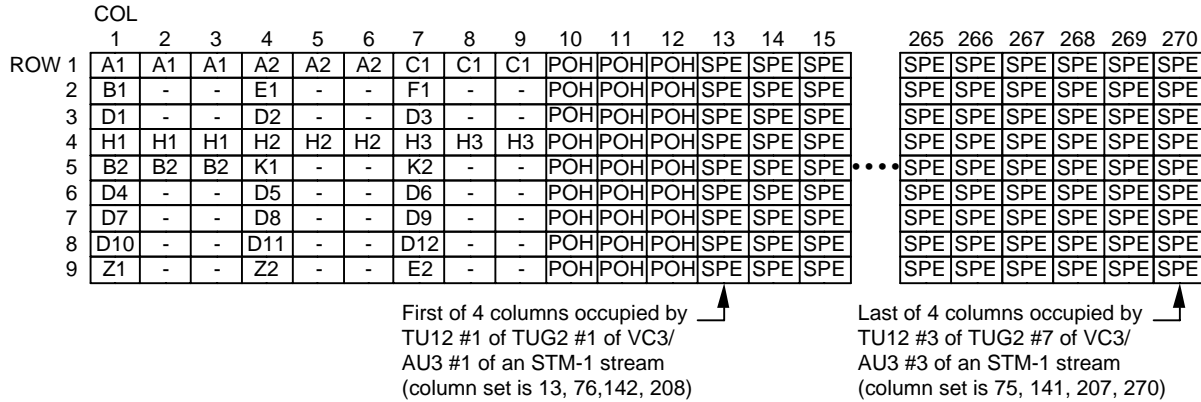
COL

|  | 1 | 2 | 3 | 4 | 5 | 6 | 7 | 8 | 9 | 10 | 11 | 12 | 13 | 14 | 15 |
|---|---|---|---|---|---|---|---|---|---|---|---|---|---|---|---|
| ROW 1 | A1 | A1 | A1 | A2 | A2 | A2 | C1 | C1 | C1 | POH | POH | POH | SPE | SPE | SPE |
| 2 | B1 | - | - | E1 | - | - | F1 | - | - | POH | POH | POH | SPE | SPE | SPE |
| 3 | D1 | - | - | D2 | - | - | D3 | - | - | POH | POH | POH | SPE | SPE | SPE |
| 4 | H1 | H1 | H1 | H2 | H2 | H2 | H3 | H3 | H3 | POH | POH | POH | SPE | SPE | SPE |
| 5 | B2 | B2 | B2 | K1 | - | - | K2 | - | - | POH | POH | POH | SPE | SPE | SPE |
| 6 | D4 | - | - | D5 | - | - | D6 | - | - | POH | POH | POH | SPE | SPE | SPE |
| 7 | D7 | - | - | D8 | - | - | D9 | - | - | POH | POH | POH | SPE | SPE | SPE |
| 8 | D10 | - | - | D11 | - | - | D12 | - | - | POH | POH | POH | SPE | SPE | SPE |
| 9 | Z1 | - | - | Z2 | - | - | E2 | - | - | POH | POH | POH | SPE | SPE | SPE |

| 265 | 266 | 267 | 268 | 269 | 270 |
|---|---|---|---|---|---|
| SPE | SPE | SPE | SPE | SPE | SPE |
| SPE | SPE | SPE | SPE | SPE | SPE |
| SPE | SPE | SPE | SPE | SPE | SPE |
| SPE | SPE | SPE | SPE | SPE | SPE |
| SPE | SPE | SPE | SPE | SPE | SPE |
| SPE | SPE | SPE | SPE | SPE | SPE |
| SPE | SPE | SPE | SPE | SPE | SPE |
| SPE | SPE | SPE | SPE | SPE | SPE |
| SPE | SPE | SPE | SPE | SPE | SPE |

First of 4 columns occupied by TU12 #1 of TUG2 #1 of VC3/ AU3 #1 of an STM-1 stream (column set is 13, 76,142, 208)

Last of 4 columns occupied by TU12 #3 of TUG2 #7 of VC3/ AU3 #3 of an STM-1 stream (column set is 75, 141, 207, 270)